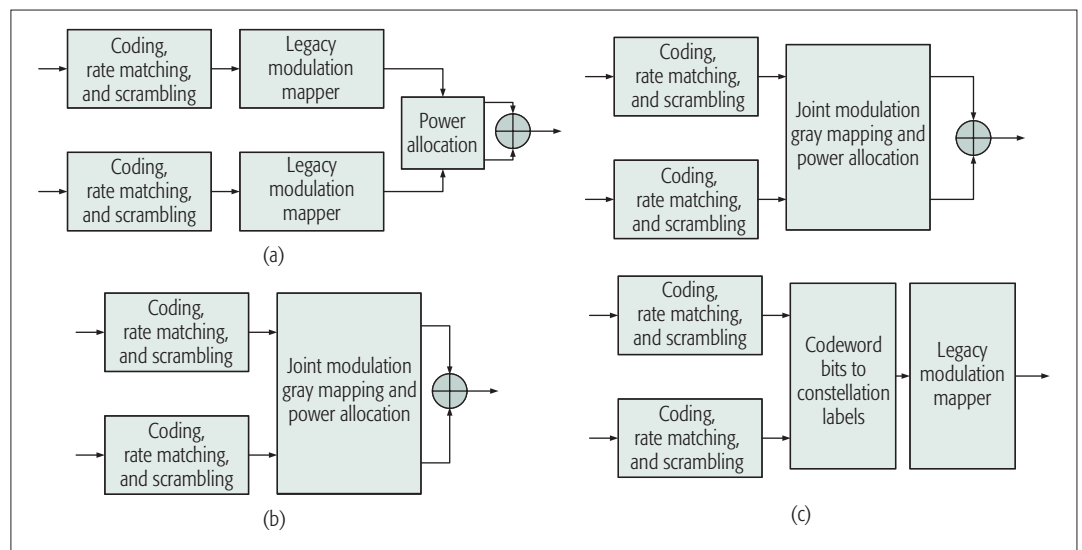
Coding, rate matching, and scrambling

Legacy modulation mapper

Coding, rate matching, and scrambling

Legacy modulation mapper

Power allocation

(a)

Coding, rate matching, and scrambling

Coding, rate matching, and scrambling

Joint modulation gray mapping and power allocation

(b)

Coding, rate matching, and scrambling

Coding, rate matching, and scrambling

Joint modulation gray mapping and power allocation

Coding, rate matching, and scrambling

Coding, rate matching, and scrambling

Codeword bits to constellation labels

Legacy modulation mapper

(c)